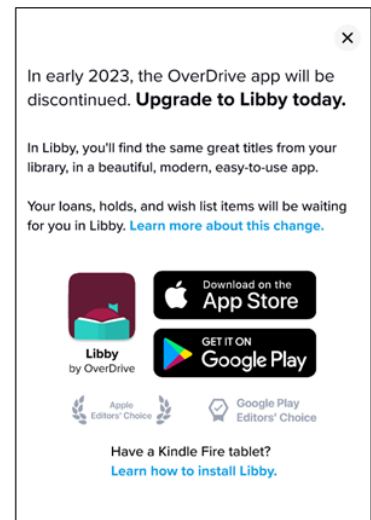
×

In early 2023, the OverDrive app will be discontinued. Upgrade to Libby today.

In Libby, you'll find the same great titles from your library, in a beautiful, modern, easy-to-use app.

Your loans, holds, and wish list items will be waiting for you in Libby. Learn more about this change.

Libby
by OverDrive

Download on the
App Store

GET IT ON
Google Play

Apple
Editors' Choice

Google Play
Editors' Choice

Have a Kindle Fire tablet?
Learn how to install Libby.